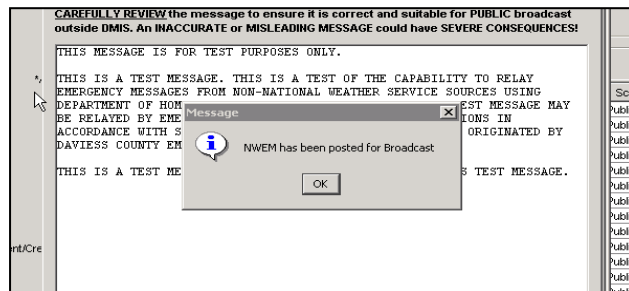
CAREFULLY REVIEW the message to ensure it is correct and suitable for PUBLIC broadcast outside DMIS. An INACCURATE or MISLEADING MESSAGE could have SEVERE CONSEQUENCES!

THIS MESSAGE IS FOR TEST PURPOSES ONLY.

THIS IS A TEST MESSAGE. THIS IS A TEST OF THE CAPABILITY TO RELAY EMERGENCY MESSAGES FROM NON-NATIONAL WEATHER SERVICE SOURCES USING DEPARTMENT OF HOM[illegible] EST MESSAGE MAY BE RELAYED BY EME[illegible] IONS IN ACCORDANCE WITH S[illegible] ORIGINATED BY DAVIESS COUNTY EM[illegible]

THIS IS A TEST ME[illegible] S TEST MESSAGE.

Message

NWEM has been posted for Broadcast

OK

*:

ent/Cre

Sc
Publ
Publ
Publ
Publ
Publ
Publ
Publ
Publ
Publ
Publ
Publ
Publ
Publ